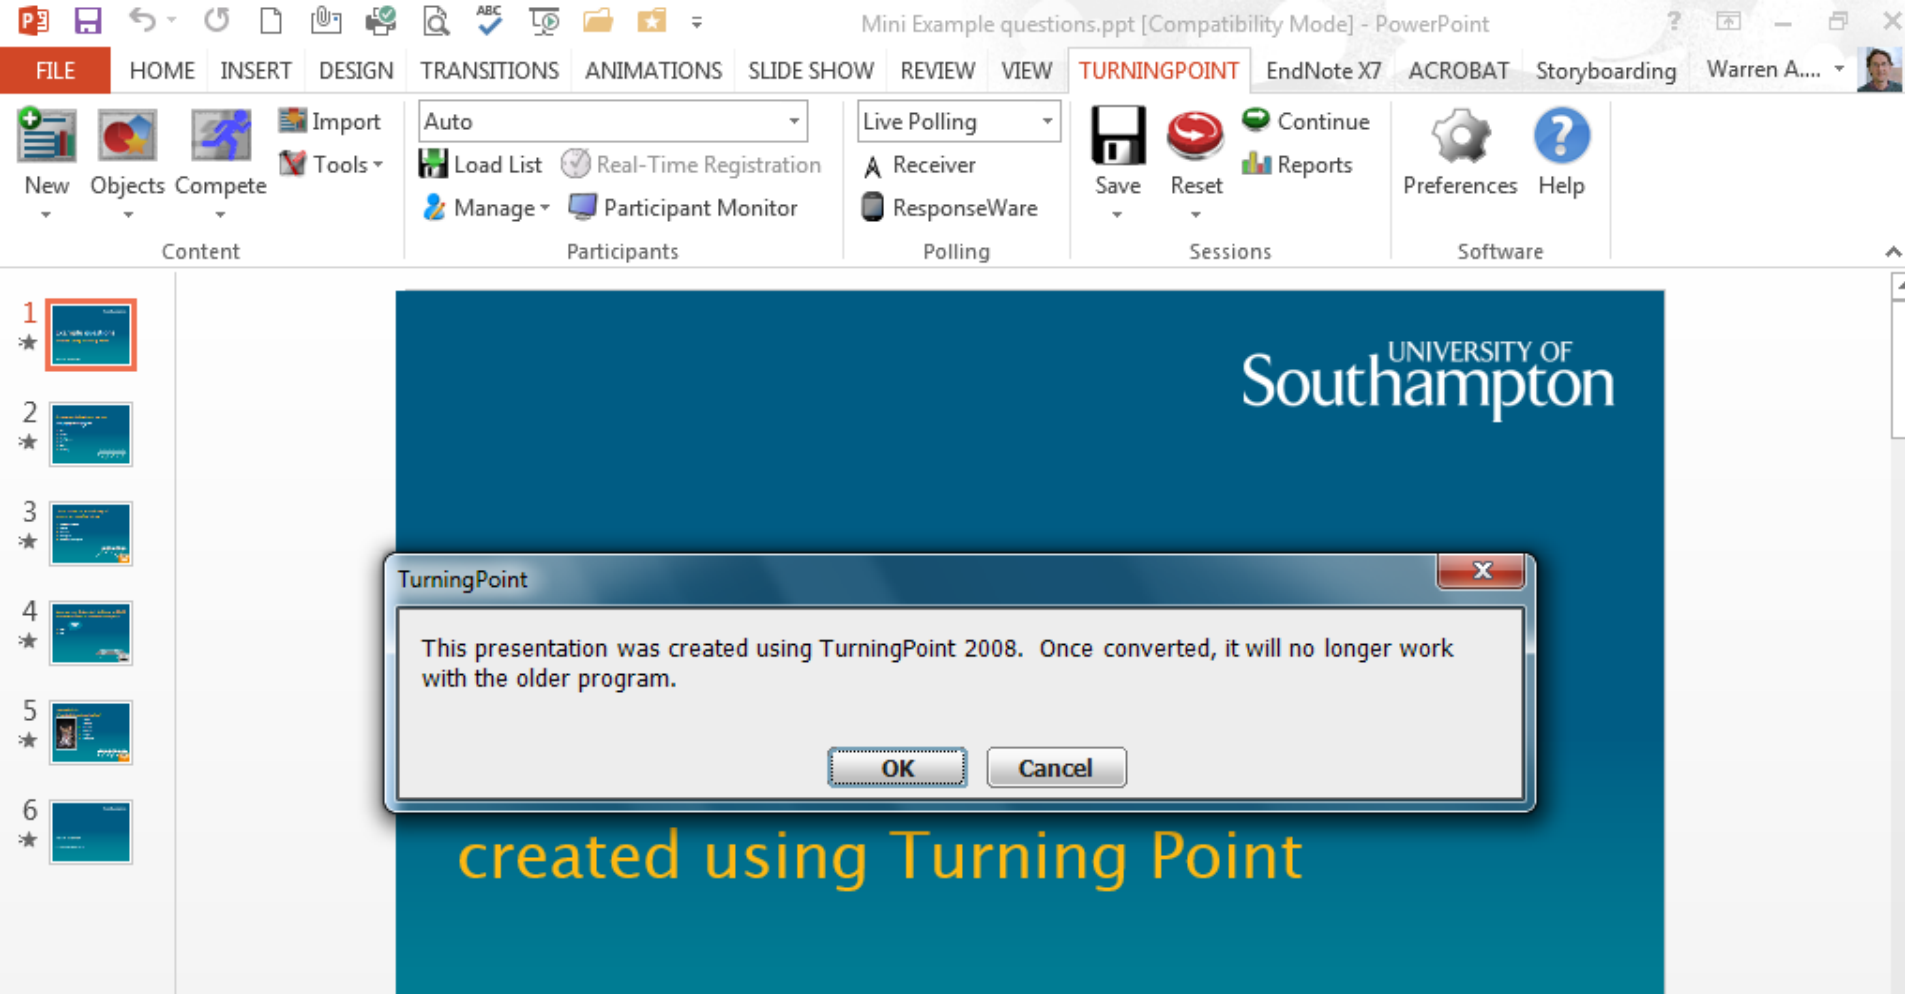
Mini Example questions.ppt [Compatibility Mode] - PowerPoint

FILE HOME INSERT DESIGN TRANSITIONS ANIMATIONS SLIDE SHOW REVIEW VIEW TURNINGPOINT EndNote X7 ACROBAT Storyboarding Warren A....

New Objects Compete Import Tools
Content

Auto
Load List Real-Time Registration
Manage Participant Monitor
Participants

Live Polling
Receiver
ResponseWare
Polling

Save Reset Continue Reports
Sessions

Preferences Help
Software

1 2 3 4 5 6

UNIVERSITY OF Southampton

TurningPoint

This presentation was created using TurningPoint 2008. Once converted, it will no longer work with the older program.

OK Cancel

created using Turning Point